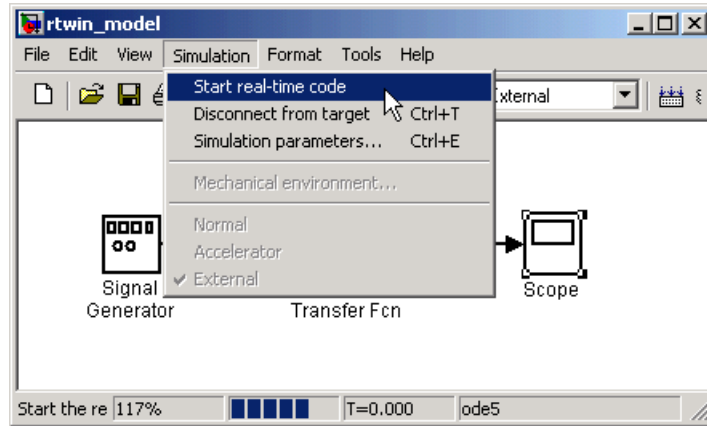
rtwin_model

File Edit View Simulation Format Tools Help

Start real-time code
Disconnect from target Ctrl+T
Simulation parameters... Ctrl+E
Mechanical environment...
Normal
Accelerator
External

xternal

Signal Generator

Transfer Fcn

Scope

Start the re 117% T=0.000 ode5